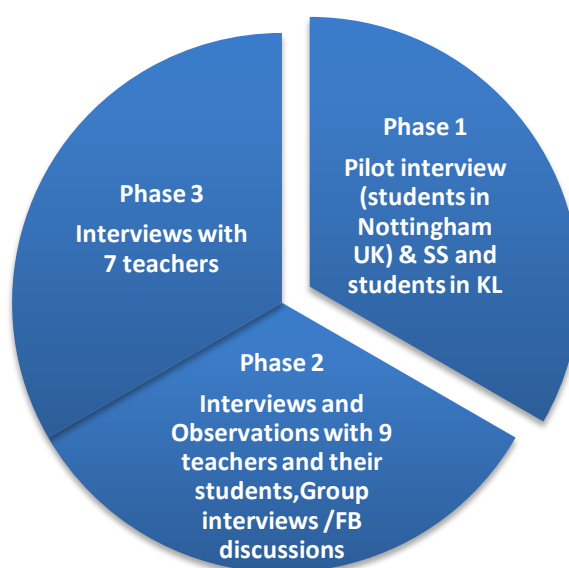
Phase 1

Pilot interview (students in Nottingham UK) & SS and students in KL

Phase 2

Interviews and Observations with 9 teachers and their students,Group interviews /FB discussions

Phase 3

Interviews with 7 teachers